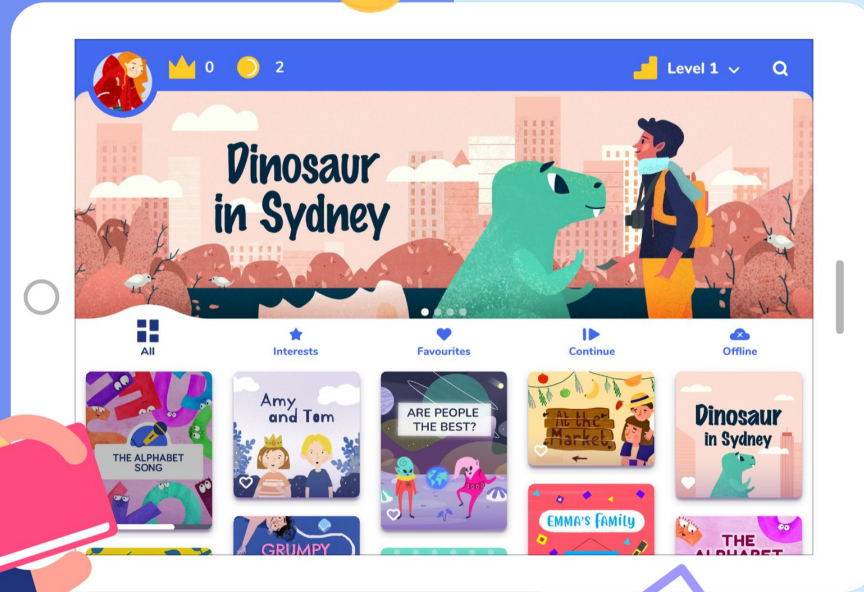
0 2 Level 1

Dinosaur in Sydney

All
Interests
Favourites
Continue
Offline

THE ALPHABET SONG

Amy and Tom

ARE PEOPLE THE BEST?

At the Market

Dinosaur in Sydney

GRUMPY

EMMA'S family

THE ALPHABET